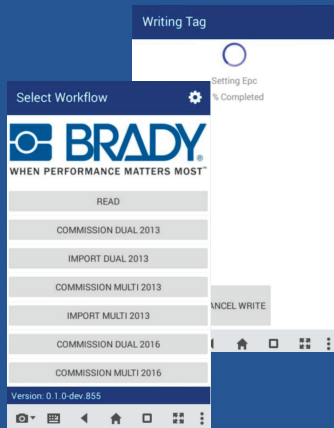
Writing Tag

Setting Epc
% Completed

ANCEL WRITE

Select Workflow

BRADY
WHEN PERFORMANCE MATTERS MOST™

READ

COMMISSION DUAL 2013

IMPORT DUAL 2013

COMMISSION MULTI 2013

IMPORT MULTI 2013

COMMISSION DUAL 2016

COMMISSION MULTI 2016

Version: 0.1.0-dev.855